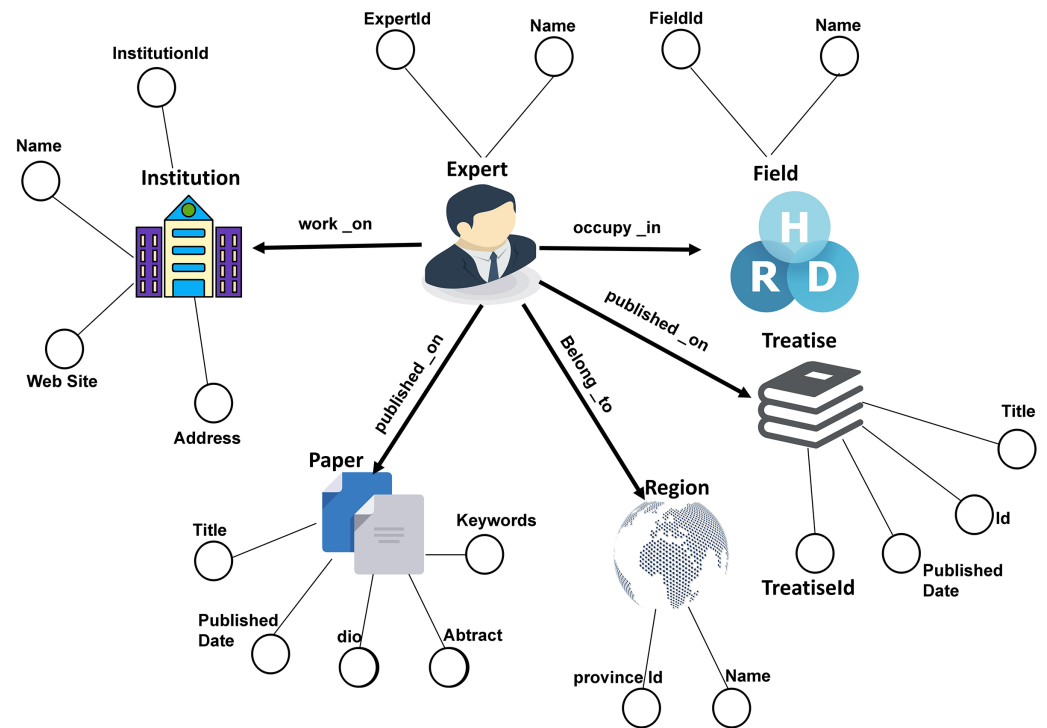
ExpertId

Name

FieldId

Name

InstitutionId

Name

Institution

Expert

Field

work _on

occupy _in

H

R

D

published _on

Treatise

Web Site

Address

published _on

Belong_to

Title

Paper

Region

Title

Keywords

Id

TreatiseId

Published Date

Published Date

dio

Abtract

province Id

Name